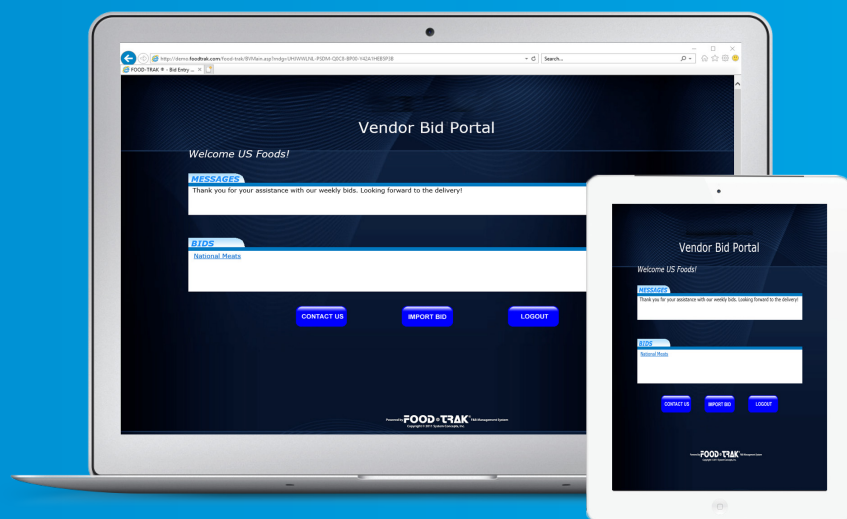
http://demo.foodtrak.com/food-trak/BVMain.asp?mdg=UHWWUNL-PSDM-QEC8-BP00-Y4Z41HEB5P3B

Search...

FOOD-TRAK ® - Bid Entry ...

Vendor Bid Portal

Welcome US Foods!

MESSAGES

Thank you for your assistance with our weekly bids. Looking forward to the delivery!

BIDS

National Meats

CONTACT US

IMPORT BID

LOGOUT

Powered by FOOD-TRAK® F&B Management System

Copyright © 2017 Systems Concepts, Inc.

Vendor Bid Portal

Welcome US Foods!

MESSAGES

Thank you for your assistance with our weekly bids. Looking forward to the delivery!

BIDS

National Meats

CONTACT US

IMPORT BID

LOGOUT

Powered by FOOD-TRAK® F&B Management System

Copyright © 2017 Systems Concepts, Inc.